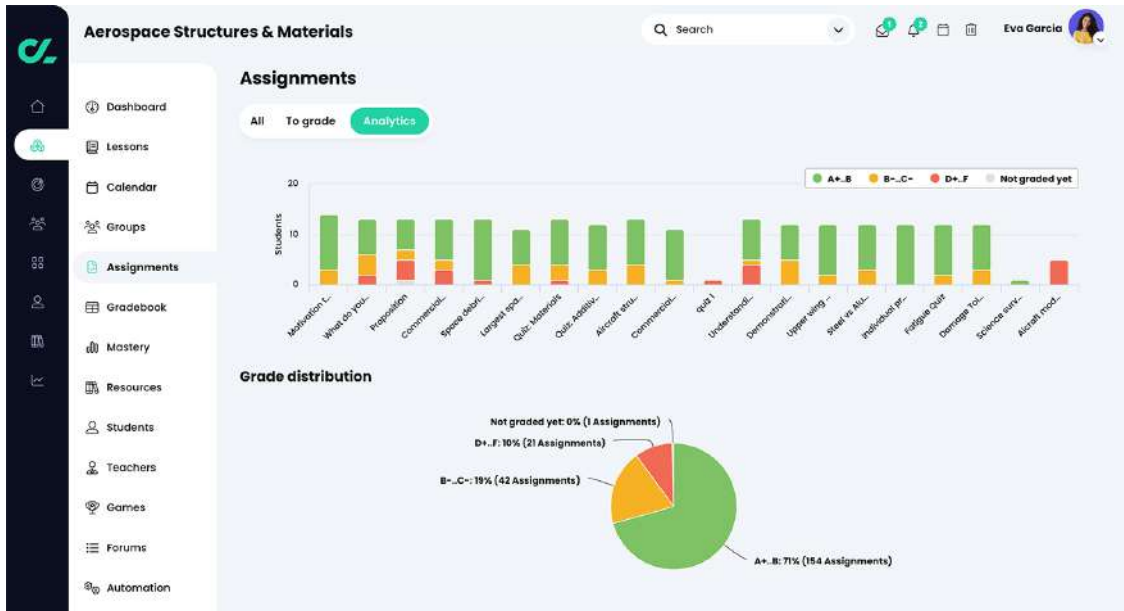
Aerospace Structures & Materials

Search

1 2

Eva Garcia

Dashboard
Lessons
Calendar
Groups
Assignments
Gradebook
Mastery
Resources
Students
Teachers
Games
Forums
Automation

Assignments

All To grade Analytics

A+..B B-..C- D+..F Not graded yet

20
10
0
Students

Motivation t... What do you... Proposition Commercial... Space debri... Largest spa... Quiz: Materials Quiz: Additiv... Aircraft stru... Commercial... quiz 1 Understandi... Demonstrati... Upper wing ... Steel vs Alu... Individual pr... Fatigue Quiz Damage Tol... Science surv... Aircraft mod...

Grade distribution

Not graded yet: 0% (1 Assignments)
D+..F: 10% (21 Assignments)
B-..C-: 19% (42 Assignments)
A+..B: 71% (154 Assignments)